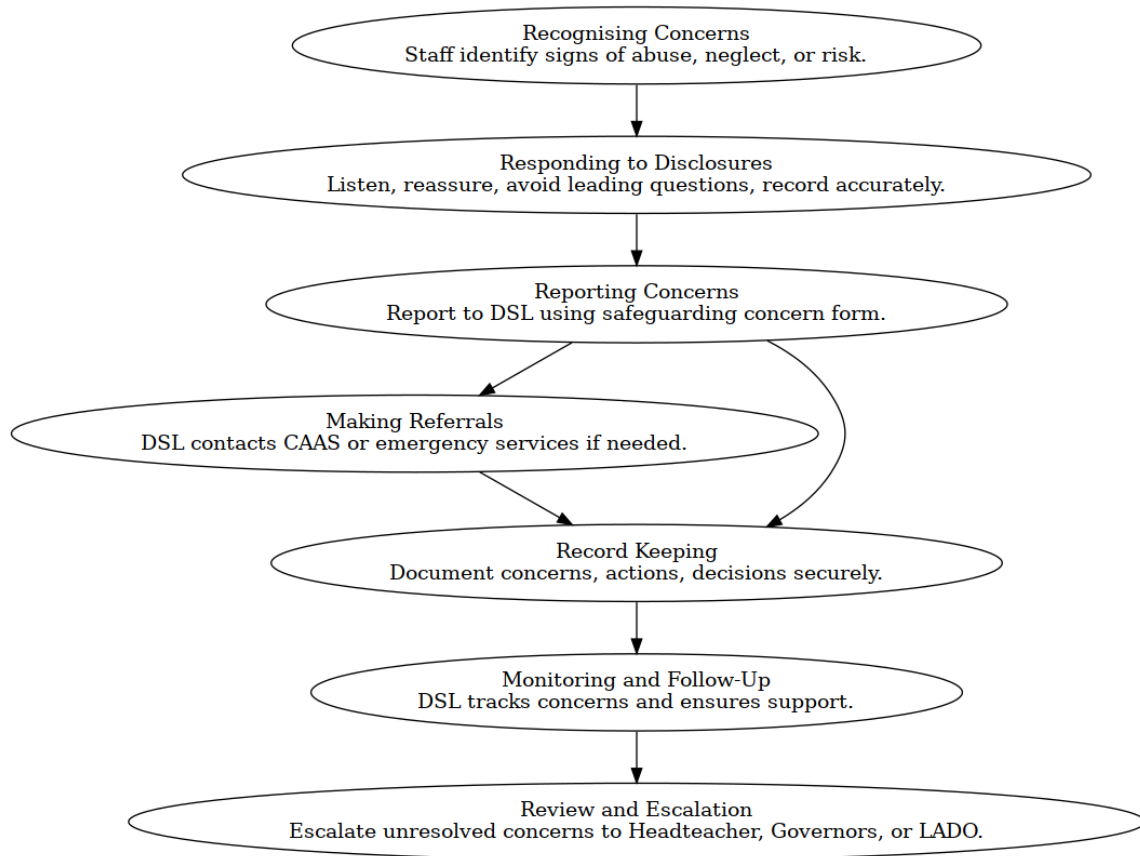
Recognising Concerns
Staff identify signs of abuse, neglect, or risk.

Responding to Disclosures
Listen, reassure, avoid leading questions, record accurately.

Reporting Concerns
Report to DSL using safeguarding concern form.

Making Referrals
DSL contacts CAAS or emergency services if needed.

Record Keeping
Document concerns, actions, decisions securely.

Monitoring and Follow-Up
DSL tracks concerns and ensures support.

Review and Escalation
Escalate unresolved concerns to Headteacher, Governors, or LADO.